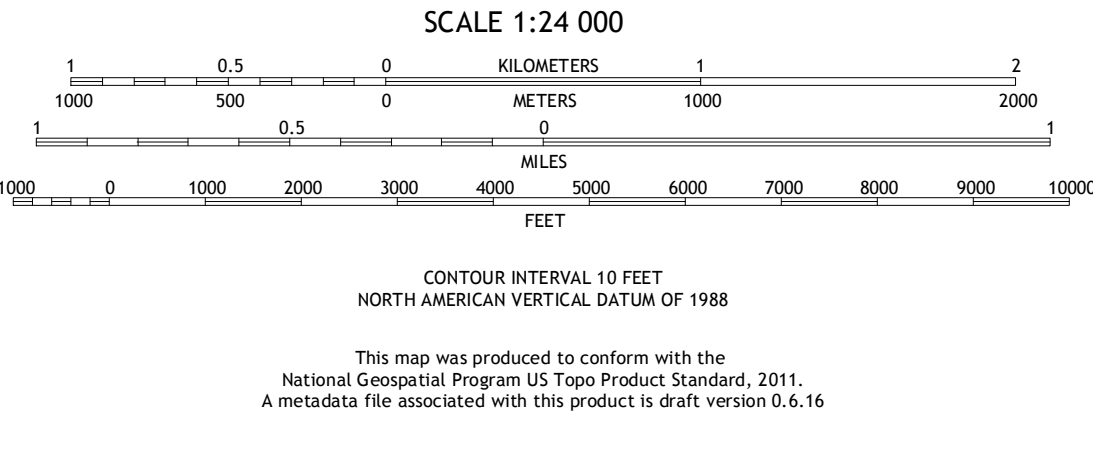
SCALE 1:24 000

1 0.5 0 KILOMETERS 1 2

1000 500 0 METERS 1000 2000

1 0.5 0 1

MILES

1000 0 1000 2000 3000 4000 5000 6000 7000 8000 9000 10000

FEET

CONTOUR INTERVAL 10 FEET
NORTH AMERICAN VERTICAL DATUM OF 1988

This map was produced to conform with the
National Geospatial Program US Topo Product Standard, 2011.
A metadata file associated with this product is draft version 0.6.16